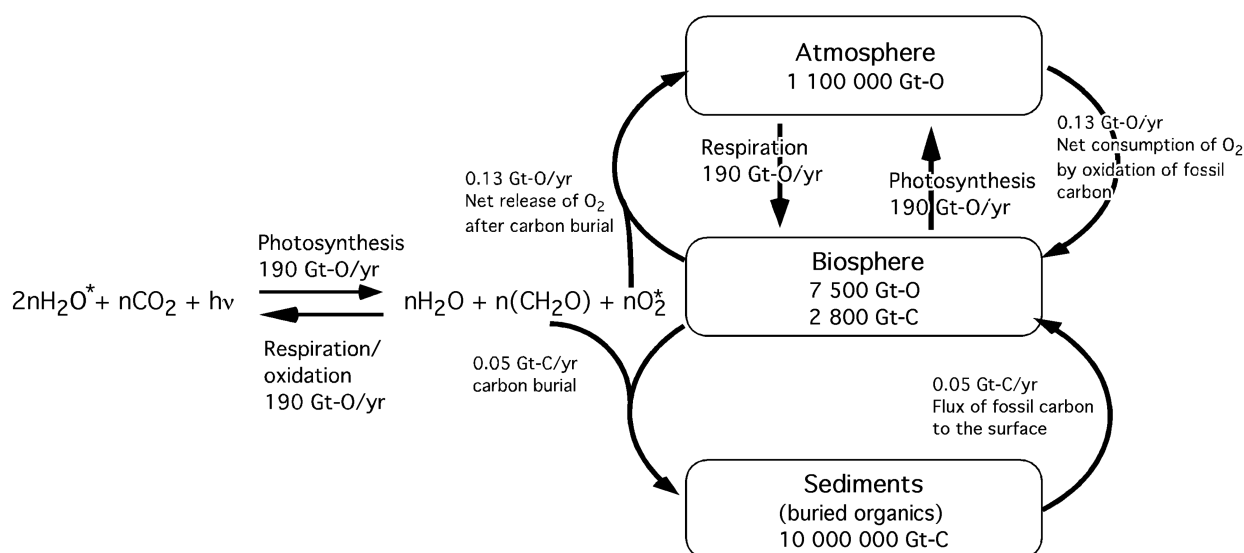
Atmosphere
1 100 000 Gt-O

0.13 Gt-O/yr
Net consumption of $O_2$ by oxidation of fossil carbon

Respiration
190 Gt-O/yr

Photosynthesis
190 Gt-O/yr

0.13 Gt-O/yr
Net release of $O_2$ after carbon burial

Photosynthesis
190 Gt-O/yr

$2nH_2O^* + nCO_2 + h\nu$ $\rightleftharpoons$ $nH_2O + n(CH_2O) + nO_2^*$

Respiration/
oxidation
190 Gt-O/yr

Biosphere
7 500 Gt-O
2 800 Gt-C

0.05 Gt-C/yr
carbon burial

0.05 Gt-C/yr
Flux of fossil carbon to the surface

Sediments
(buried organics)
10 000 000 Gt-C